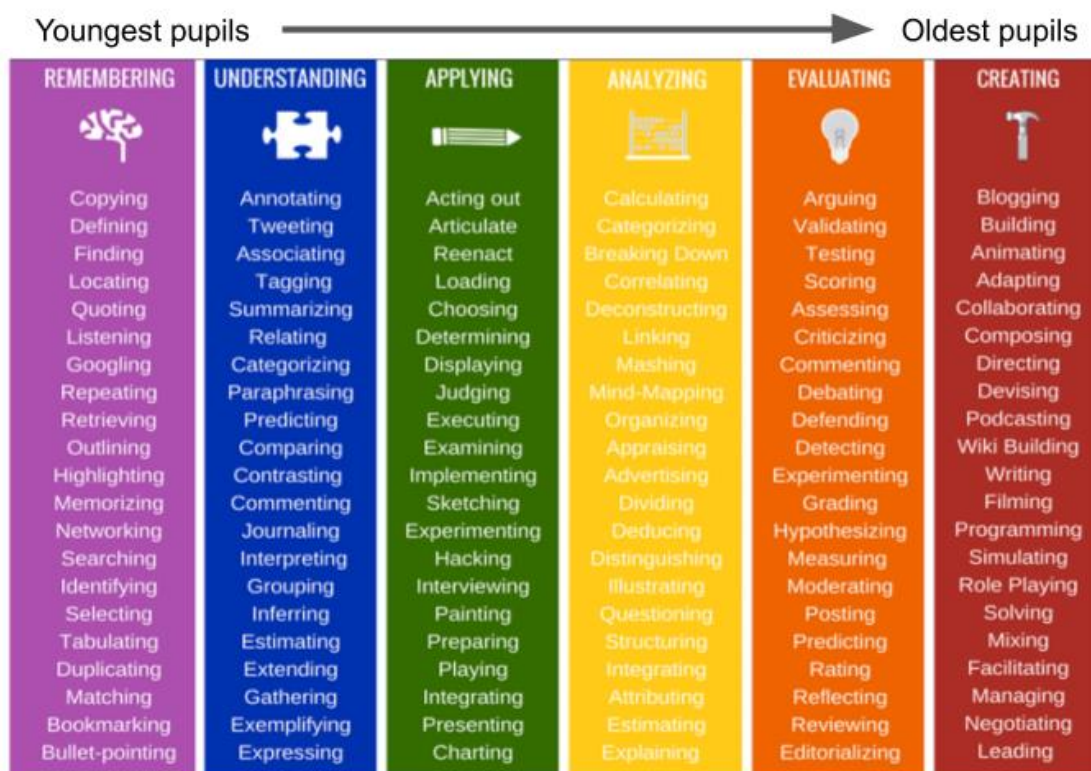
Youngest pupils → Oldest pupils

| REMEMBERING | UNDERSTANDING | APPLYING | ANALYZING | EVALUATING | CREATING |
|---|---|---|---|---|---|
| Copying | Annotating | Acting out | Calculating | Arguing | Blogging |
| Defining | Tweeting | Articulate | Categorizing | Validating | Building |
| Finding | Associating | Reenact | Breaking Down | Testing | Animating |
| Locating | Tagging | Loading | Correlating | Scoring | Adapting |
| Quoting | Summarizing | Choosing | Deconstructing | Assessing | Collaborating |
| Listening | Relating | Determining | Linking | Criticizing | Composing |
| Googling | Categorizing | Displaying | Mashing | Commenting | Directing |
| Repeating | Paraphrasing | Judging | Mind-Mapping | Debating | Devising |
| Retrieving | Predicting | Executing | Organizing | Defending | Podcasting |
| Outlining | Comparing | Examining | Appraising | Detecting | Wiki Building |
| Highlighting | Contrasting | Implementing | Advertising | Experimenting | Writing |
| Memorizing | Commenting | Sketching | Dividing | Grading | Filming |
| Networking | Journaling | Experimenting | Deducing | Hypothesizing | Programming |
| Searching | Interpreting | Hacking | Distinguishing | Measuring | Simulating |
| Identifying | Grouping | Interviewing | Illustrating | Moderating | Role Playing |
| Selecting | Inferring | Painting | Questioning | Posting | Solving |
| Tabulating | Estimating | Preparing | Structuring | Predicting | Mixing |
| Duplicating | Extending | Playing | Integrating | Rating | Facilitating |
| Matching | Gathering | Integrating | Attributing | Reflecting | Managing |
| Bookmarking | Exemplifying | Presenting | Estimating | Reviewing | Negotiating |
| Bullet-pointing | Expressing | Charting | Explaining | Editorializing | Leading |